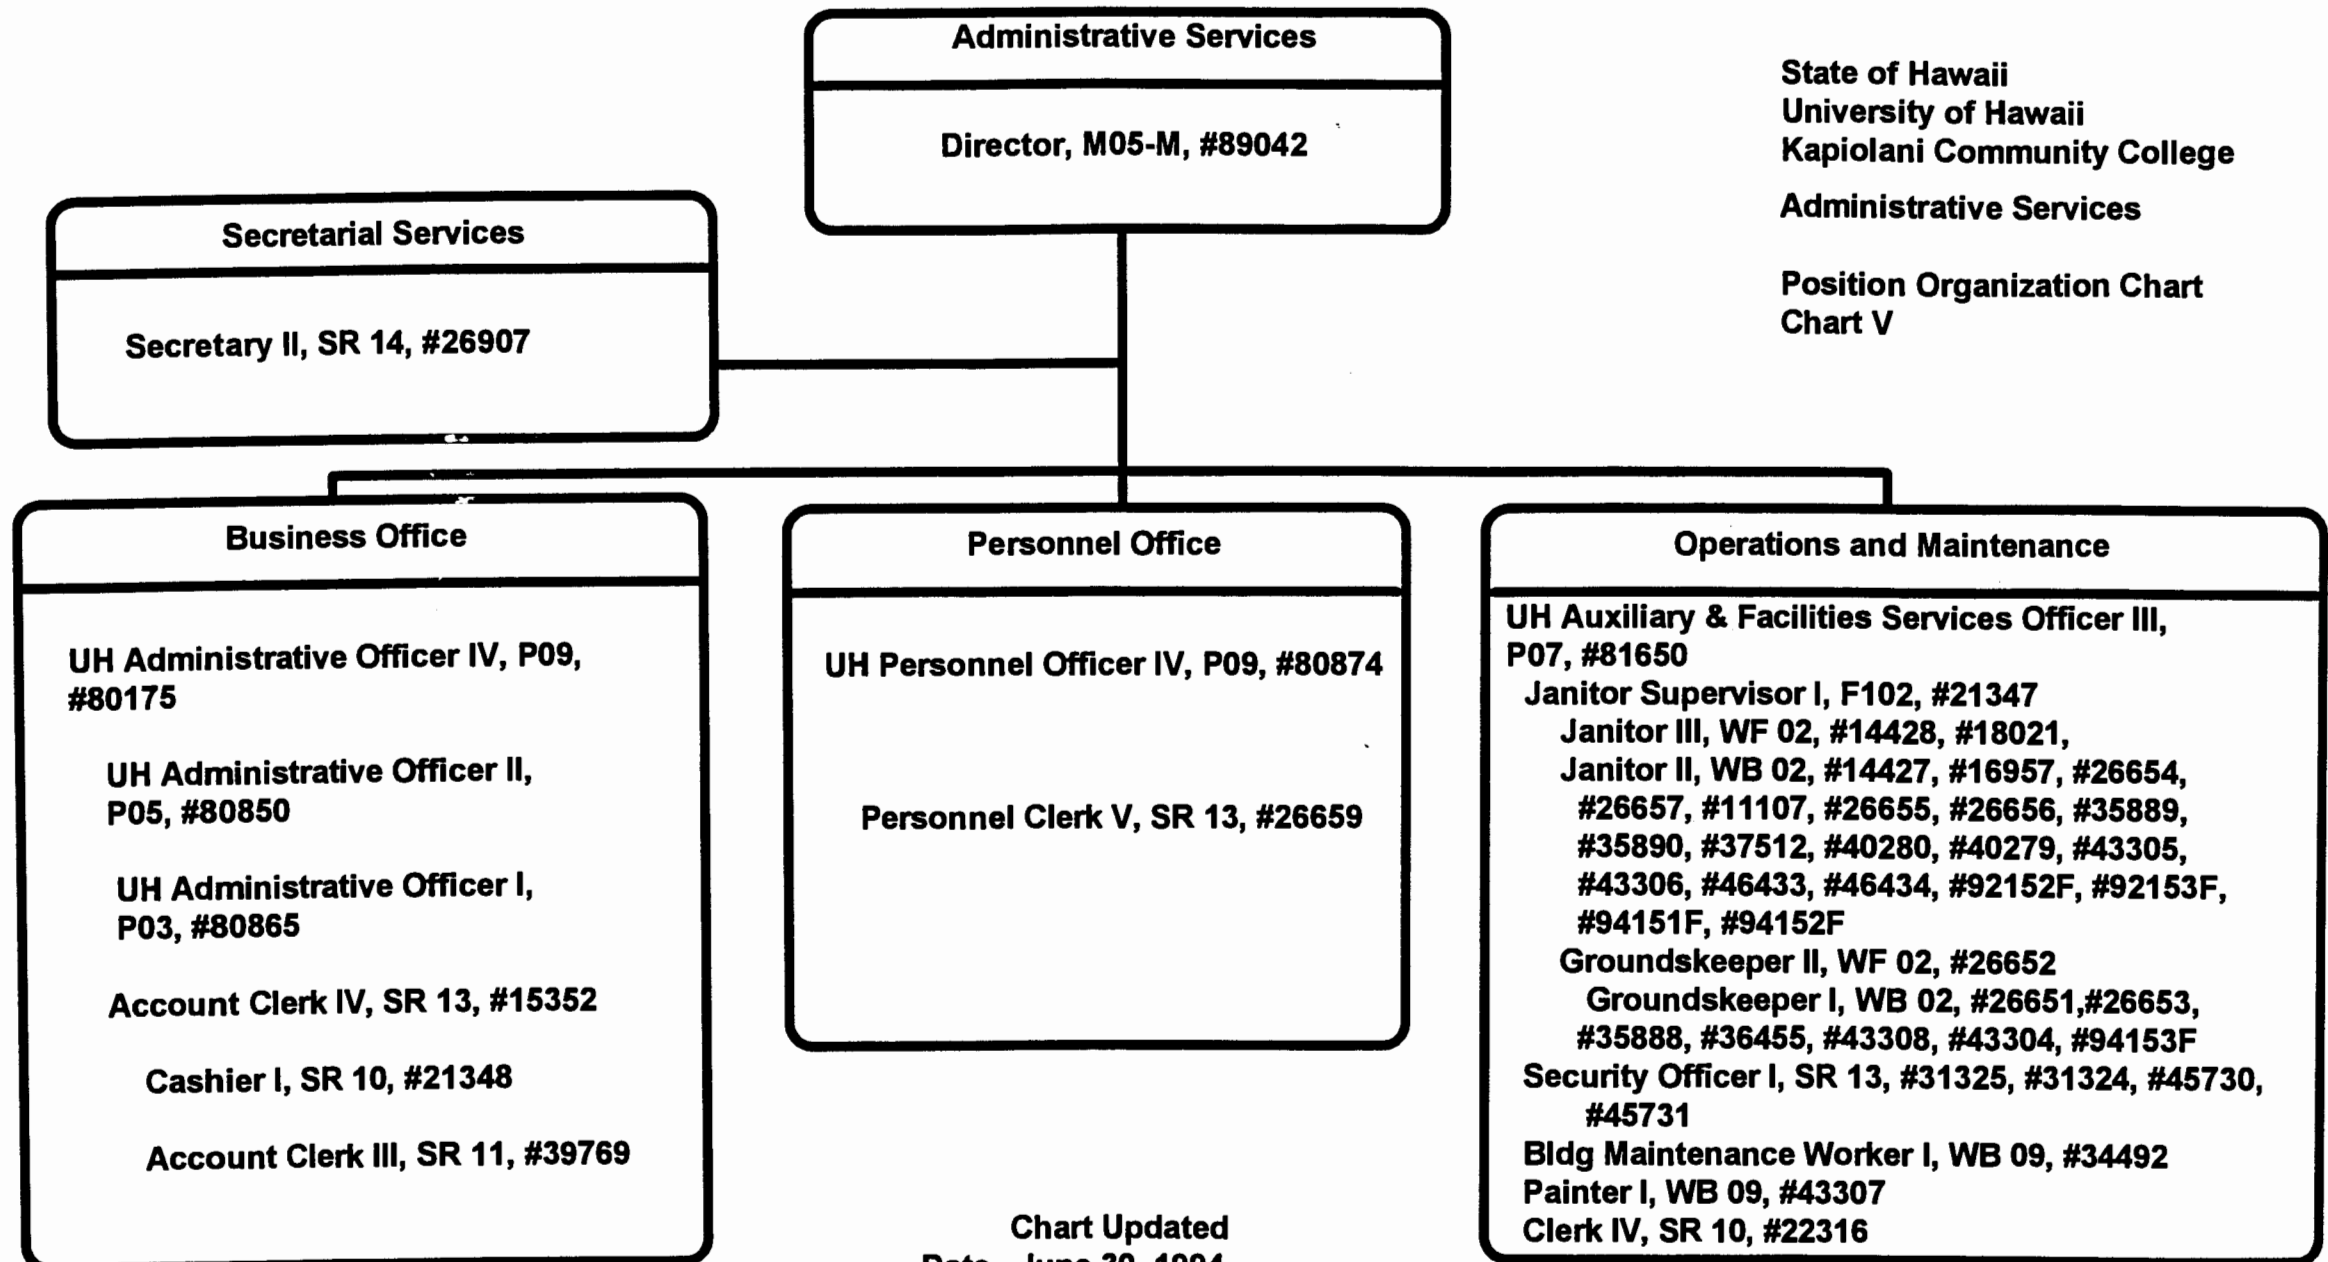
Administrative Services

Director, M05-M, #89042

State of Hawaii
University of Hawaii
Kapiolani Community College

Administrative Services

Position Organization Chart
Chart V

Secretarial Services

Secretary II, SR 14, #26907

Business Office

UH Administrative Officer IV, P09, #80175

UH Administrative Officer II, P05, #80850

UH Administrative Officer I, P03, #80865

Account Clerk IV, SR 13, #15352

Cashier I, SR 10, #21348

Account Clerk III, SR 11, #39769

Personnel Office

UH Personnel Officer IV, P09, #80874

Personnel Clerk V, SR 13, #26659

Operations and Maintenance

UH Auxiliary & Facilities Services Officer III, P07, #81650
Janitor Supervisor I, F102, #21347
Janitor III, WF 02, #14428, #18021,
Janitor II, WB 02, #14427, #16957, #26654, #26657, #11107, #26655, #26656, #35889, #35890, #37512, #40280, #40279, #43305, #43306, #46433, #46434, #92152F, #92153F, #94151F, #94152F
Groundskeeper II, WF 02, #26652
Groundskeeper I, WB 02, #26651,#26653, #35888, #36455, #43308, #43304, #94153F
Security Officer I, SR 13, #31325, #31324, #45730, #45731
Bldg Maintenance Worker I, WB 09, #34492
Painter I, WB 09, #43307
Clerk IV, SR 10, #22316

Chart Updated
Date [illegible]